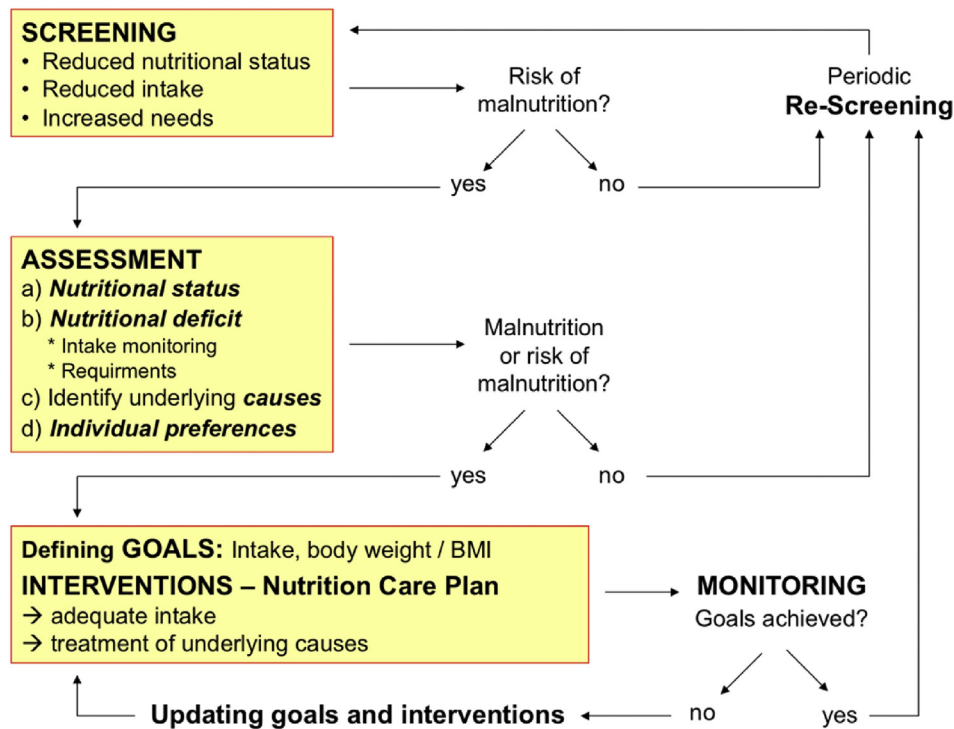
**SCREENING**
• Reduced nutritional status
• Reduced intake
• Increased needs

Risk of malnutrition?

yes    no

Periodic
**Re-Screening**

**ASSESSMENT**
a) ***Nutritional status***
b) ***Nutritional deficit***
* Intake monitoring
* Requirments
c) Identify underlying ***causes***
d) ***Individual preferences***

Malnutrition or risk of malnutrition?

yes    no

**Defining GOALS:** Intake, body weight / BMI
**INTERVENTIONS – Nutrition Care Plan**
→ adequate intake
→ treatment of underlying causes

**MONITORING**
Goals achieved?

no    yes

**Updating goals and interventions**